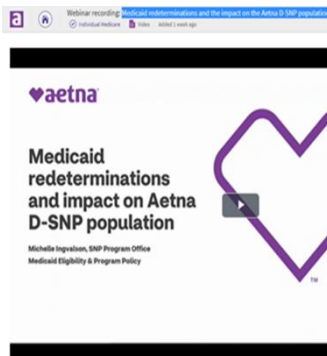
a

Webinar recording: Medicaid redeterminations and the impact on the Aetna D-SNP popula

Individual Medicare | Video | Added 1 week ago

♥aetna

Medicaid redeterminations and impact on Aetna D-SNP population

Michelle Ingvalson, SNP Program Office
Medicaid Eligibility & Program Policy

TM